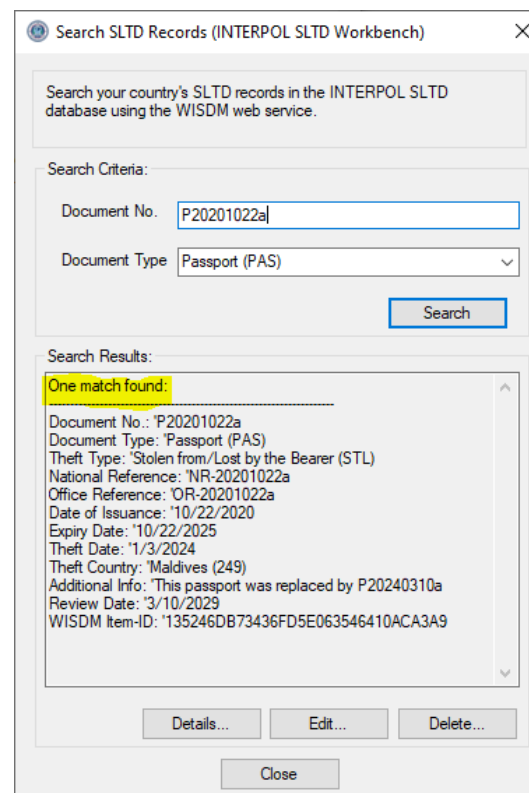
Search SLTD Records (INTERPOL SLTD Workbench)

Search your country's SLTD records in the INTERPOL SLTD database using the WISDM web service.

Search Criteria:

Document No. P20201022a

Document Type Passport (PAS)

Search

Search Results:

One match found:
------------------------------------------------------------
Document No.: 'P20201022a
Document Type: 'Passport (PAS)
Theft Type: 'Stolen from/Lost by the Bearer (STL)
National Reference: 'NR-20201022a
Office Reference: 'OR-20201022a
Date of Issuance: '10/22/2020
Expiry Date: '10/22/2025
Theft Date: '1/3/2024
Theft Country: 'Maldives (249)
Additional Info: 'This passport was replaced by P20240310a
Review Date: '3/10/2029
WISDM Item-ID: '135246DB73436FD5E063546410ACA3A9

Details...

Edit...

Delete...

Close